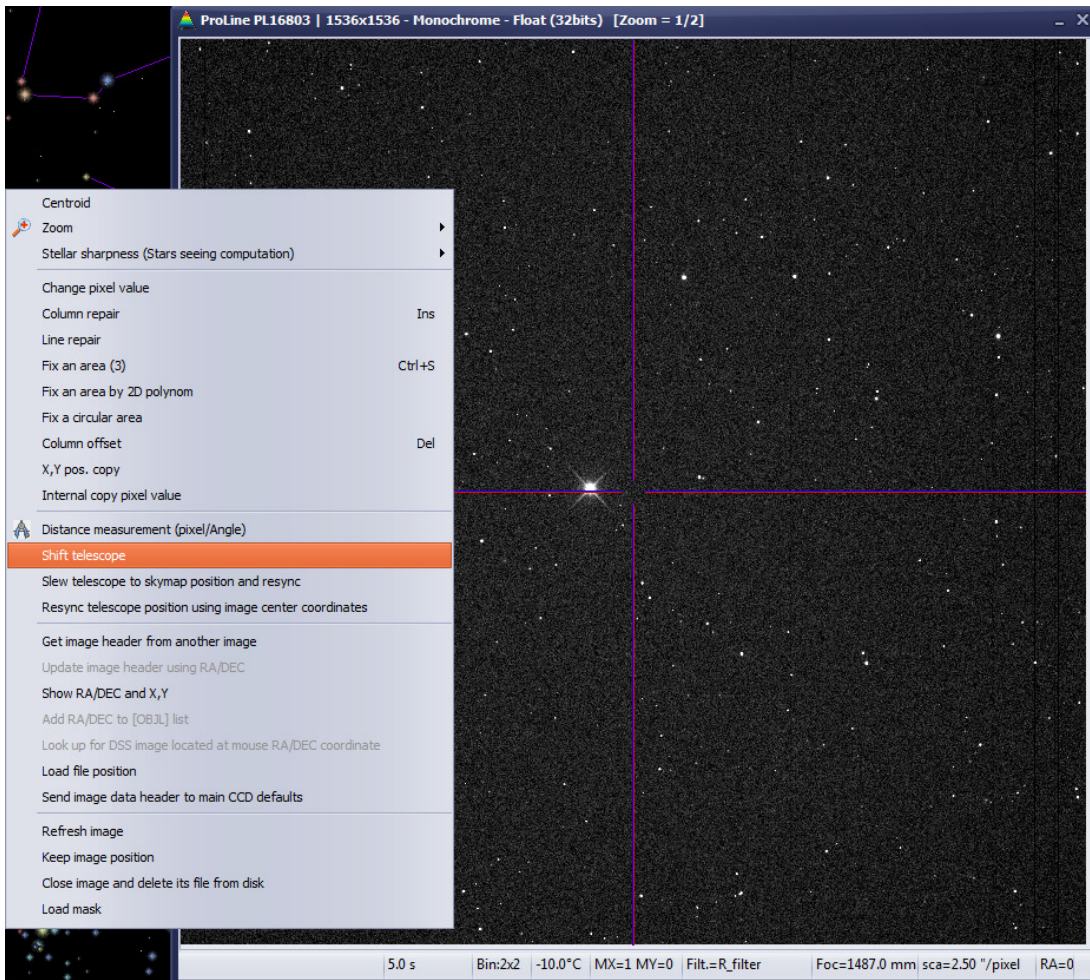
ProLine PL16803 | 1536x1536 - Monochrome - Float (32bits) [Zoom = 1/2]

Centroid
Zoom
Stellar sharpness (Stars seeing computation)
Change pixel value
Column repair Ins
Line repair
Fix an area (3) Ctrl+S
Fix an area by 2D polynom
Fix a circular area
Column offset Del
X,Y pos. copy
Internal copy pixel value
Distance measurement (pixel/Angle)
Shift telescope
Slew telescope to skymap position and resync
Resync telescope position using image center coordinates
Get image header from another image
Update image header using RA/DEC
Show RA/DEC and X,Y
Add RA/DEC to [OBJL] list
Look up for DSS image located at mouse RA/DEC coordinate
Load file position
Send image data header to main CCD defaults
Refresh image
Keep image position
Close image and delete its file from disk
Load mask

5.0 s | Bin:2x2 | -10.0°C | MX=1 MY=0 | Filt.=R_filter | Foc=1487.0 mm | sca=2.50 "/pixel | RA=0